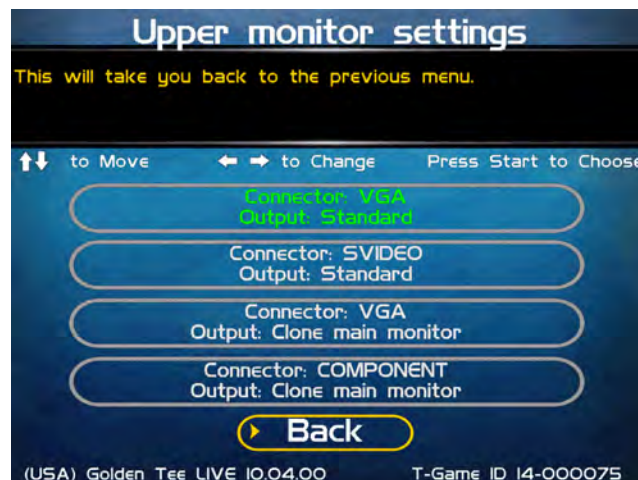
Upper monitor settings

This will take you back to the previous menu.

↑↓ to Move ← → to Change Press Start to Choose

Connector: VGA
Output: Standard

Connector: SVIDEO
Output: Standard

Connector: VGA
Output: Clone main monitor

Connector: COMPONENT
Output: Clone main monitor

Back

(USA) Golden Tee LIVE 10.04.00 T-Game ID 14-000075